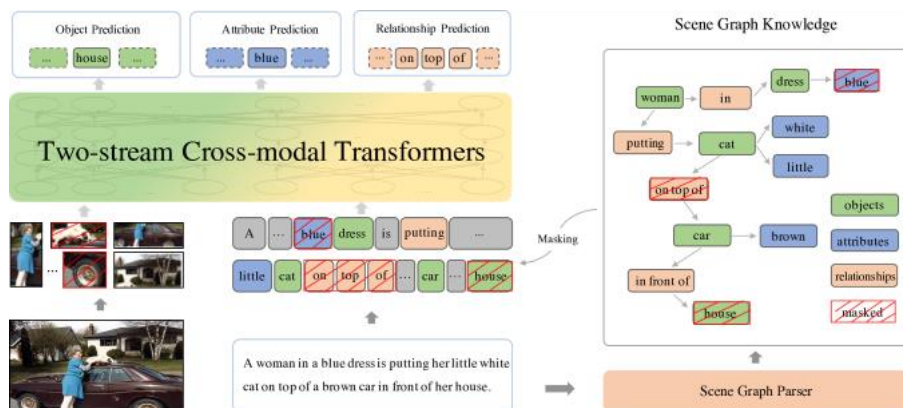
Object Prediction
...
house
...

Attribute Prediction
...
blue
...

Relationship Prediction
...
on
top
of
...

Two-stream Cross-modal Transformers

...

A
...
blue
dress
is
putting
...

little
cat
on
top
of
...
car
...
house

Masking

A woman in a blue dress is putting her little white cat on top of a brown car in front of her house.

Scene Graph Knowledge

woman
in
dress
blue
putting
cat
white
little
on top of
car
brown
in front of
house

objects
attributes
relationships
masked

Scene Graph Parser